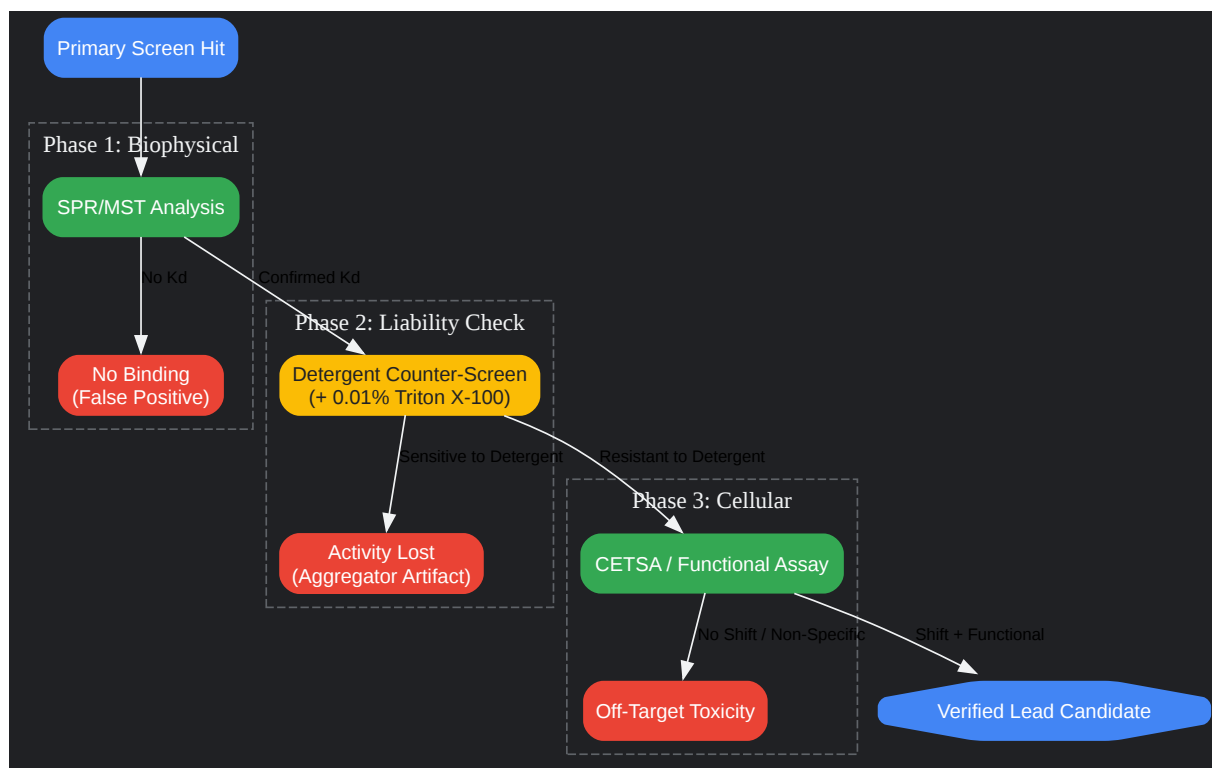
Primary Screen Hit

Phase 1: Biophysical

SPR/MST Analysis

No Kd

Confirmed Kd

No Binding
(False Positive)

Phase 2: Liability Check

Detergent Counter-Screen
(+ 0.01% Triton X-100)

Sensitive to Detergent

Resistant to Detergent

Activity Lost
(Aggregator Artifact)

Phase 3: Cellular

CETSA / Functional Assay

No Shift / Non-Specific

Shift + Functional

Off-Target Toxicity

Verified Lead Candidate